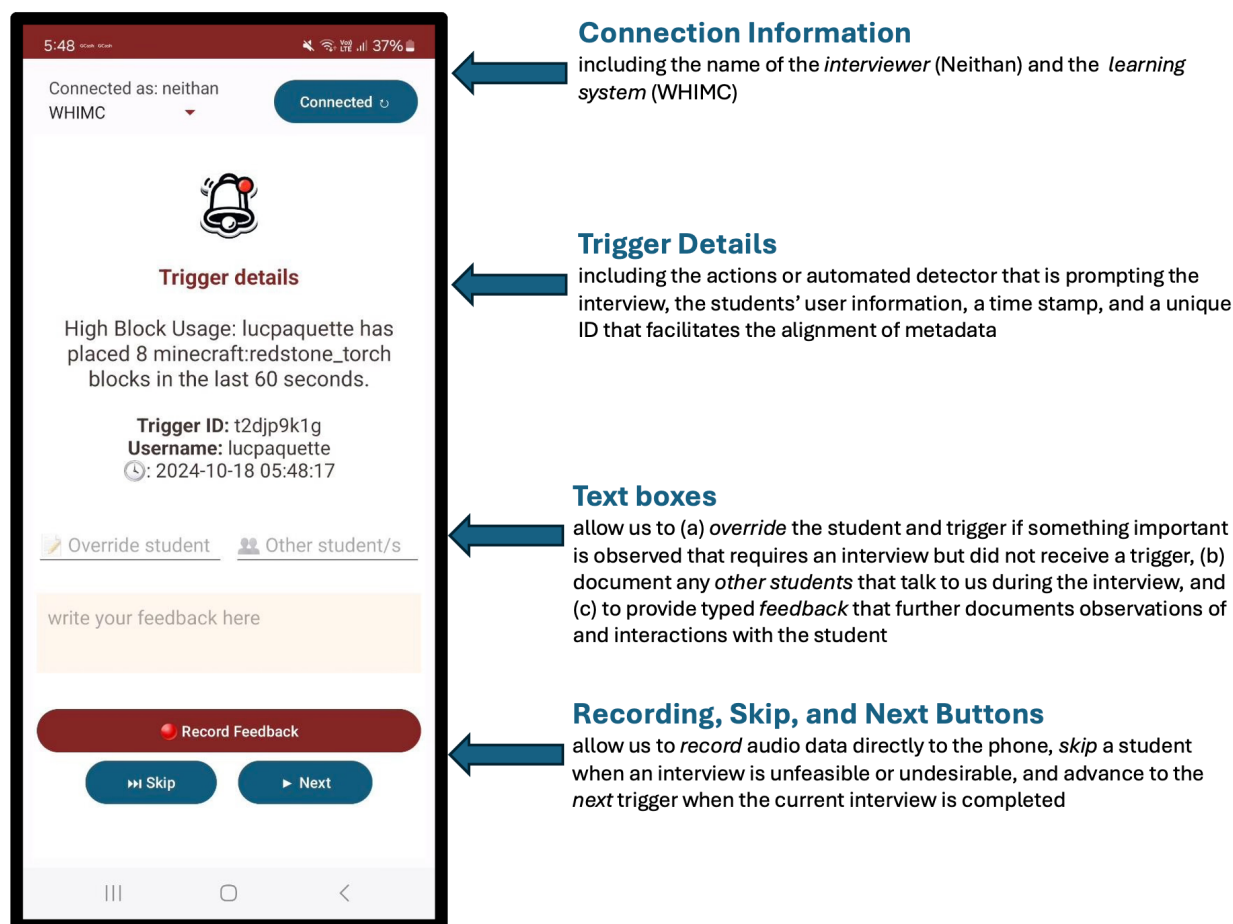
5:48 GCash GCash
Vo) LTE 37%

Connected as: neithan
WHIMC

Connected

Trigger details

High Block Usage: lucpaquette has placed 8 minecraft:redstone_torch blocks in the last 60 seconds.

**Trigger ID:** t2djp9k1g
**Username:** lucpaquette
: 2024-10-18 05:48:17

Override student
Other student/s

write your feedback here

Record Feedback

Skip
Next

Connection Information
including the name of the *interviewer* (Neithan) and the *learning system* (WHIMC)

Trigger Details
including the actions or automated detector that is prompting the interview, the students' user information, a time stamp, and a unique ID that facilitates the alignment of metadata

Text boxes
allow us to (a) *override* the student and trigger if something important is observed that requires an interview but did not receive a trigger, (b) document any *other students* that talk to us during the interview, and (c) to provide typed *feedback* that further documents observations of and interactions with the student

Recording, Skip, and Next Buttons
allow us to *record* audio data directly to the phone, *skip* a student when an interview is unfeasible or undesirable, and advance to the *next* trigger when the current interview is completed